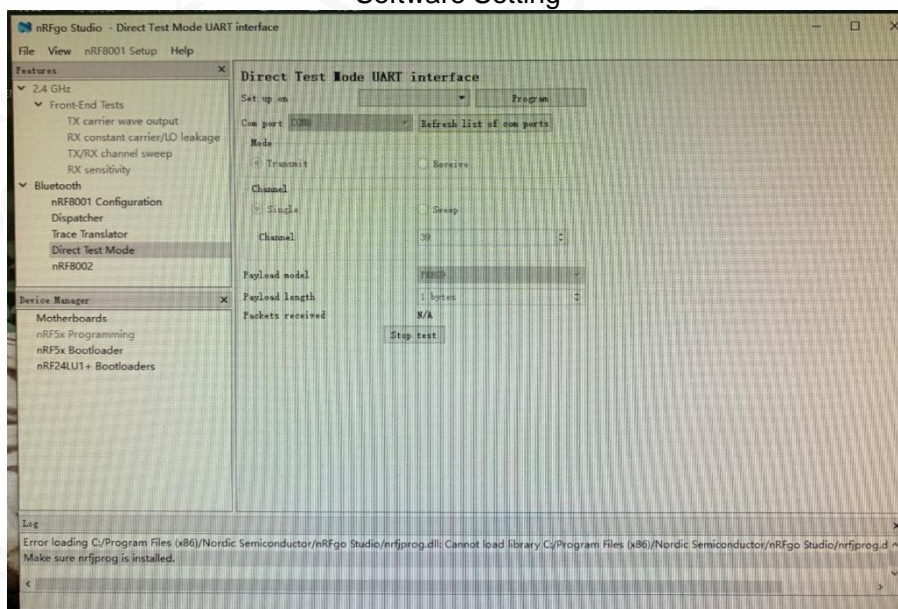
Software Setting

nRFgo Studio - Direct Test Mode UART interface

File View nRF8001 Setup Help

Features

2.4 GHz
Front-End Tests
TX carrier wave output
RX constant carrier/LO leakage
TX/RX channel sweep
RX sensitivity
Bluetooth
nRF8001 Configuration
Dispatcher
Trace Translator
Direct Test Mode
nRF8002

Device Manager

Motherboards
nRF5x Programming
nRF5x Bootloader
nRF24LU1+ Bootloaders

Direct Test Mode UART interface

Set up on
Program

Com port COM6
Refresh list of com ports

Mode
Transmit
Receive

Channel
Single
Sweep
Channel
39

Payload model
PRBS9
Payload length
1 bytes
Packets received
N/A
Stop test

Log

Error loading C:/Program Files (x86)/Nordic Semiconductor/nRFgo Studio/nrfjprog.dll: Cannot load library C:/Program Files (x86)/Nordic Semiconductor/nRFgo Studio/nrfjprog.d
Make sure nrfjprog is installed.